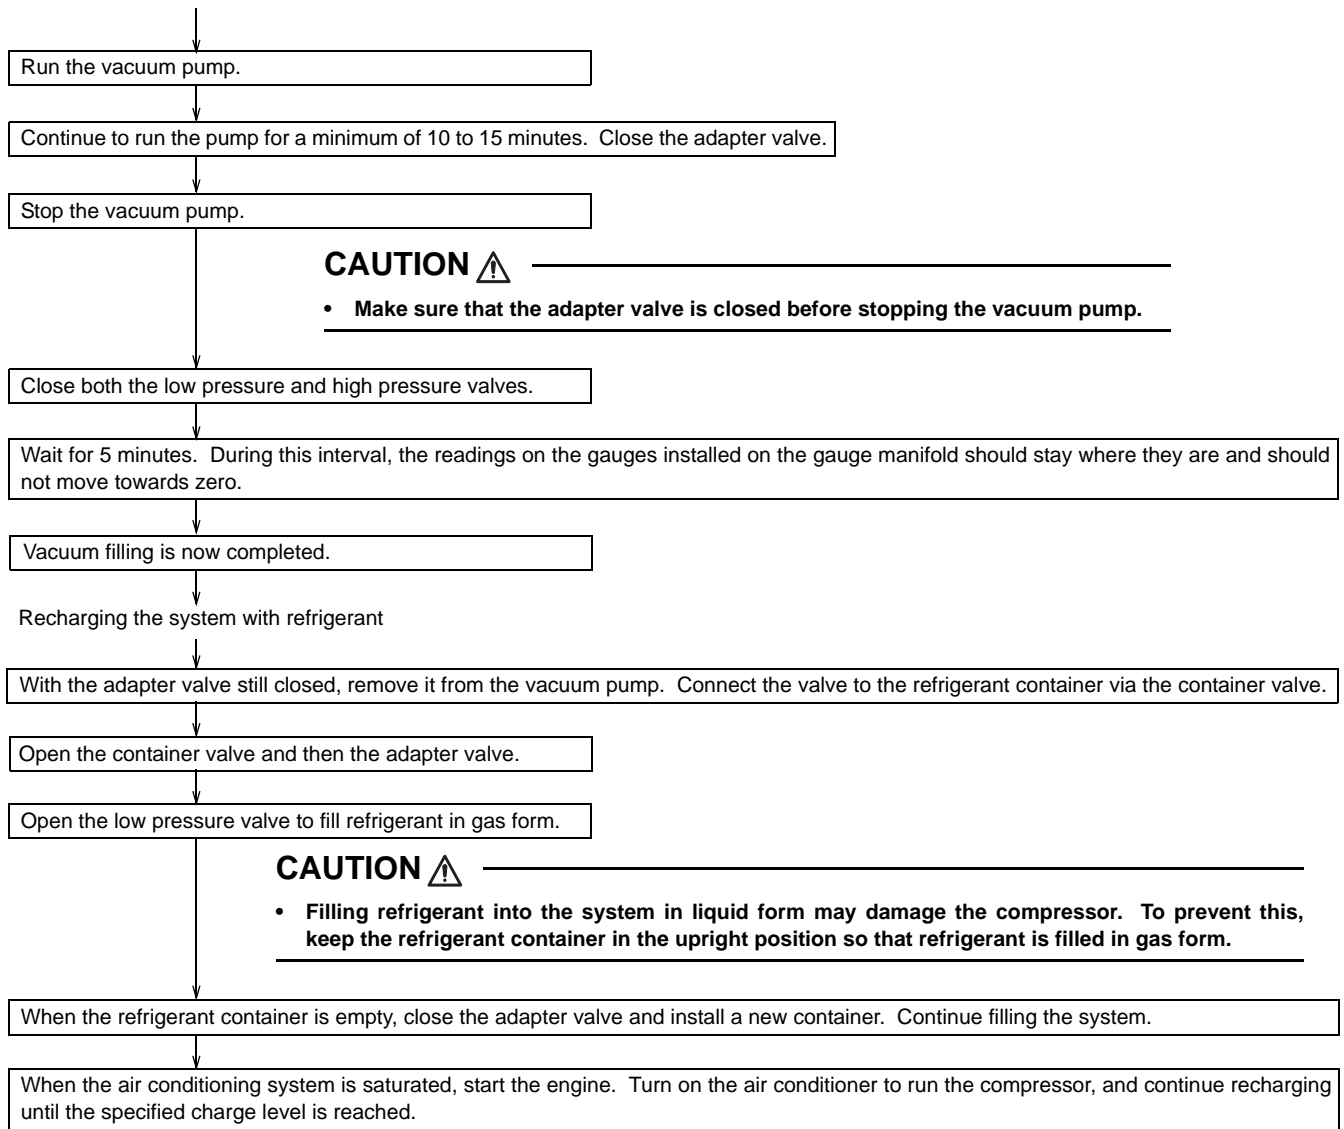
Run the vacuum pump.

Continue to run the pump for a minimum of 10 to 15 minutes. Close the adapter valve.

Stop the vacuum pump.

CAUTION ⚠

• Make sure that the adapter valve is closed before stopping the vacuum pump.

Close both the low pressure and high pressure valves.

Wait for 5 minutes. During this interval, the readings on the gauges installed on the gauge manifold should stay where they are and should not move towards zero.

Vacuum filling is now completed.

Recharging the system with refrigerant

With the adapter valve still closed, remove it from the vacuum pump. Connect the valve to the refrigerant container via the container valve.

Open the container valve and then the adapter valve.

Open the low pressure valve to fill refrigerant in gas form.

CAUTION ⚠

• Filling refrigerant into the system in liquid form may damage the compressor. To prevent this, keep the refrigerant container in the upright position so that refrigerant is filled in gas form.

When the refrigerant container is empty, close the adapter valve and install a new container. Continue filling the system.

When the air conditioning system is saturated, start the engine. Turn on the air conditioner to run the compressor, and continue recharging until the specified charge level is reached.